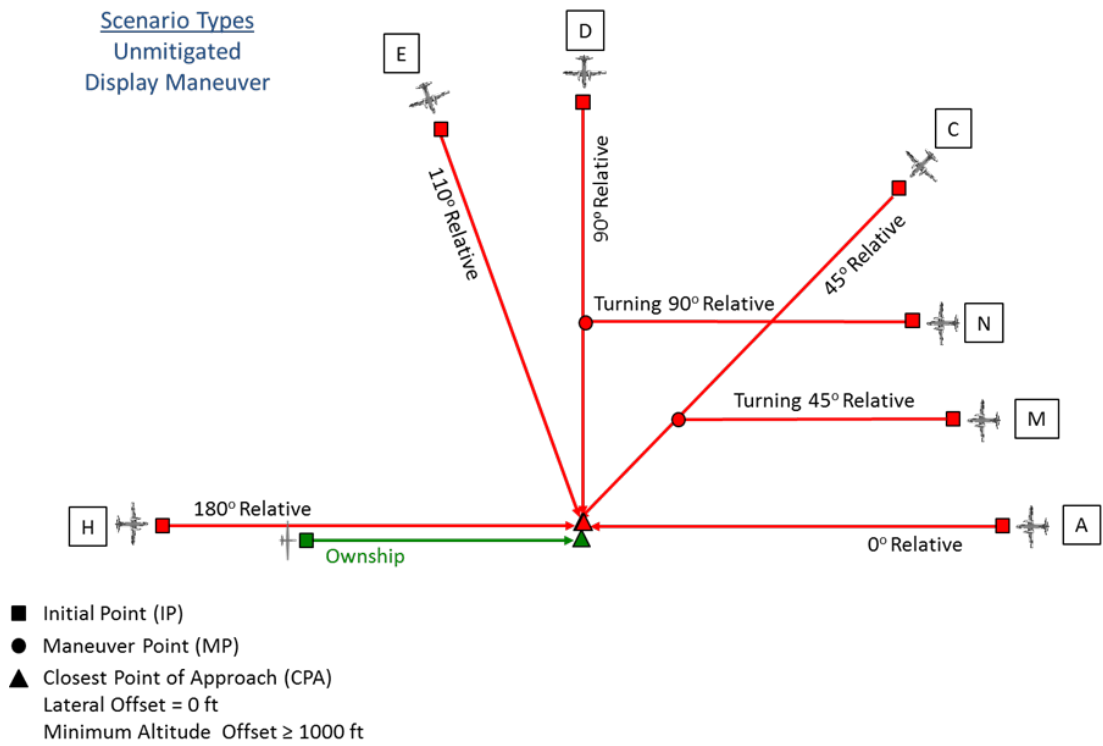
Scenario Types
Unmitigated
Display Maneuver

E

D

C

$110^o$ Relative

$90^o$ Relative

$45^o$ Relative

Turning $90^o$ Relative

N

Turning $45^o$ Relative

M

H

$180^o$ Relative

Ownship

A

$0^o$ Relative

■ Initial Point (IP)
● Maneuver Point (MP)
▲ Closest Point of Approach (CPA)
Lateral Offset = 0 ft
Minimum Altitude Offset ≥ 1000 ft